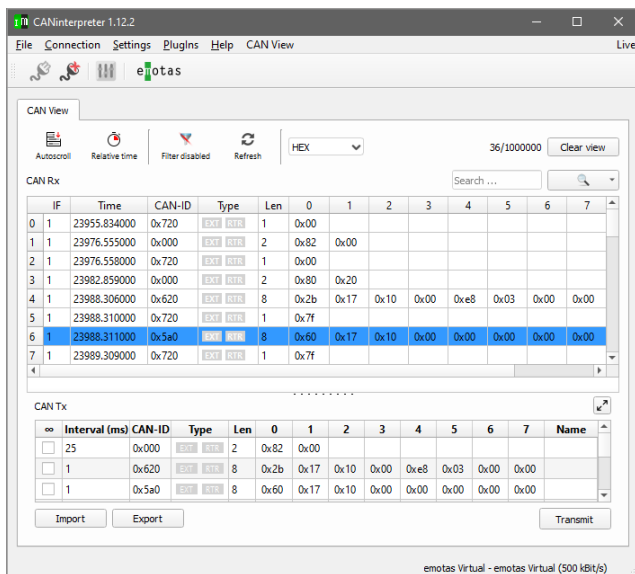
CANinterpreter 1.12.2

File Connection Settings PlugIns Help CAN View Live

emotas

CAN View

Autoscroll Relative time Filter disabled Refresh HEX 36/1000000 Clear view

CAN Rx

Search ...

| | IF | Time | CAN-ID | Type | Len | 0 | 1 | 2 | 3 | 4 | 5 | 6 | 7 |
|---|---|---|---|---|---|---|---|---|---|---|---|---|---|
| 0 | 1 | 23955.834000 | 0x720 | EXT RTR | 1 | 0x00 | | | | | | | |
| 1 | 1 | 23976.555000 | 0x000 | EXT RTR | 2 | 0x82 | 0x00 | | | | | | |
| 2 | 1 | 23976.558000 | 0x720 | EXT RTR | 1 | 0x00 | | | | | | | |
| 3 | 1 | 23982.859000 | 0x000 | EXT RTR | 2 | 0x80 | 0x20 | | | | | | |
| 4 | 1 | 23988.306000 | 0x620 | EXT RTR | 8 | 0x2b | 0x17 | 0x10 | 0x00 | 0xe8 | 0x03 | 0x00 | 0x00 |
| 5 | 1 | 23988.310000 | 0x720 | EXT RTR | 1 | 0x7f | | | | | | | |
| 6 | 1 | 23988.311000 | 0x5a0 | EXT RTR | 8 | 0x60 | 0x17 | 0x10 | 0x00 | 0x00 | 0x00 | 0x00 | 0x00 |
| 7 | 1 | 23989.309000 | 0x720 | EXT RTR | 1 | 0x7f | | | | | | | |

CAN Tx

| ∞ | Interval (ms) | CAN-ID | Type | Len | 0 | 1 | 2 | 3 | 4 | 5 | 6 | 7 | Name |
|---|---|---|---|---|---|---|---|---|---|---|---|---|---|
| | 25 | 0x000 | EXT RTR | 2 | 0x82 | 0x00 | | | | | | | |
| | 1 | 0x620 | EXT RTR | 8 | 0x2b | 0x17 | 0x10 | 0x00 | 0xe8 | 0x03 | 0x00 | 0x00 | |
| | 1 | 0x5a0 | EXT RTR | 8 | 0x60 | 0x17 | 0x10 | 0x00 | 0x00 | 0x00 | 0x00 | 0x00 | |

Import Export Transmit

emotas Virtual - emotas Virtual (500 kBit/s)